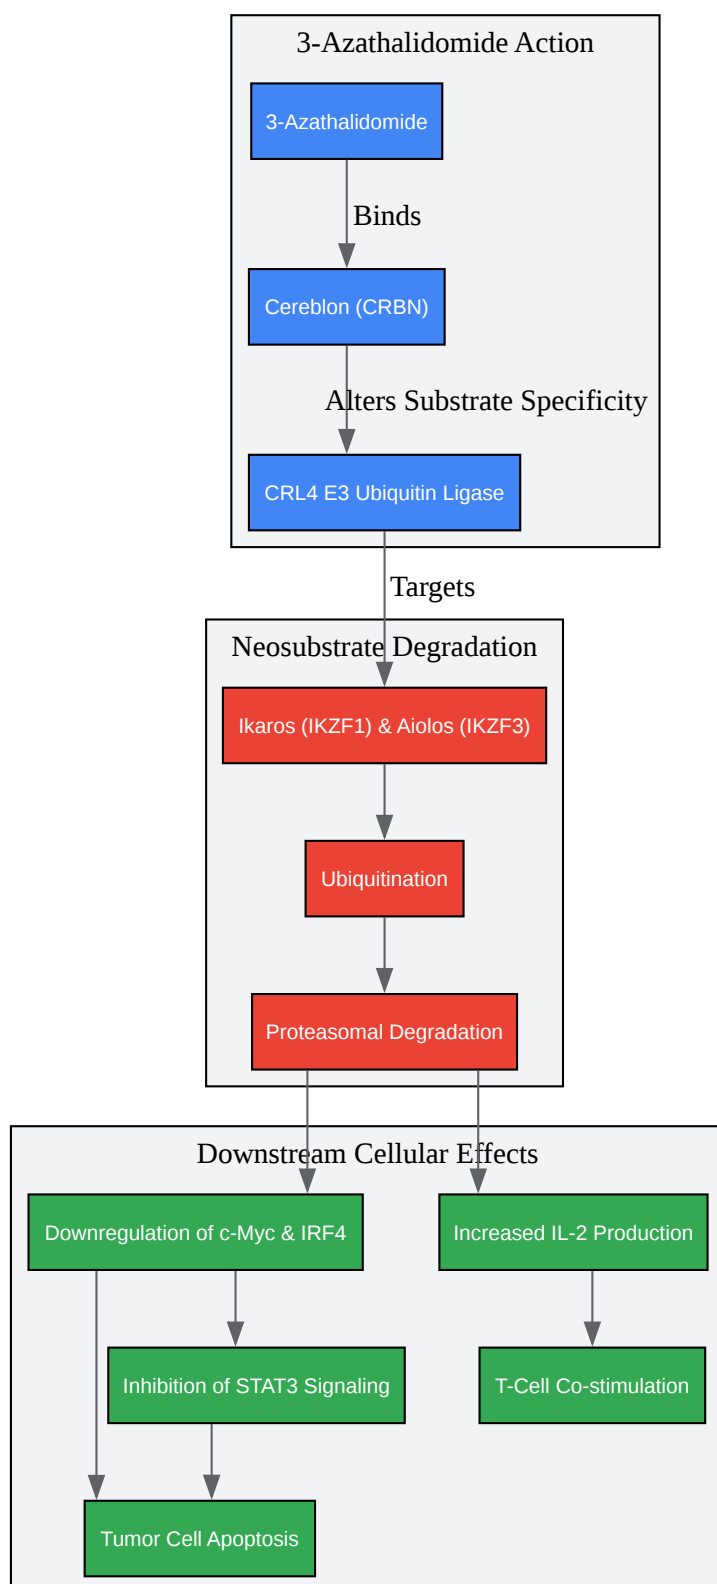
3-Azathalidomide Action

3-Azathalidomide

Binds

Cereblon (CRBN)

Alters Substrate Specificity

CRL4 E3 Ubiquitin Ligase

Targets

Neosubstrate Degradation

Ikaros (IKZF1) & Aiolos (IKZF3)

Ubiquitination

Proteasomal Degradation

Downstream Cellular Effects

Downregulation of c-Myc & IRF4

Increased IL-2 Production

Inhibition of STAT3 Signaling

T-Cell Co-stimulation

Tumor Cell Apoptosis